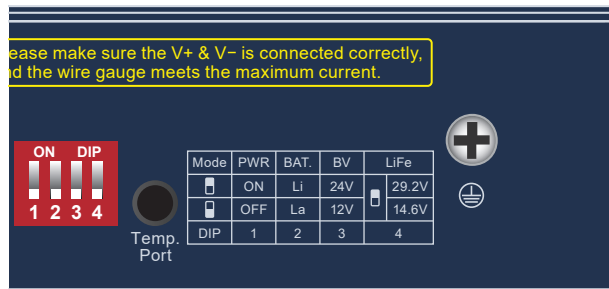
ease make sure the V+ & V− is connected correctly, d the wire gauge meets the maximum current.

ON DIP
1 2 3 4

Temp. Port

| Mode | PWR | BAT. | BV | LiFe | |
|---|---|---|---|---|---|
| | ON | Li | 24V | | 29.2V |
| | OFF | La | 12V | | 14.6V |
| DIP | 1 | 2 | 3 | 4 | |